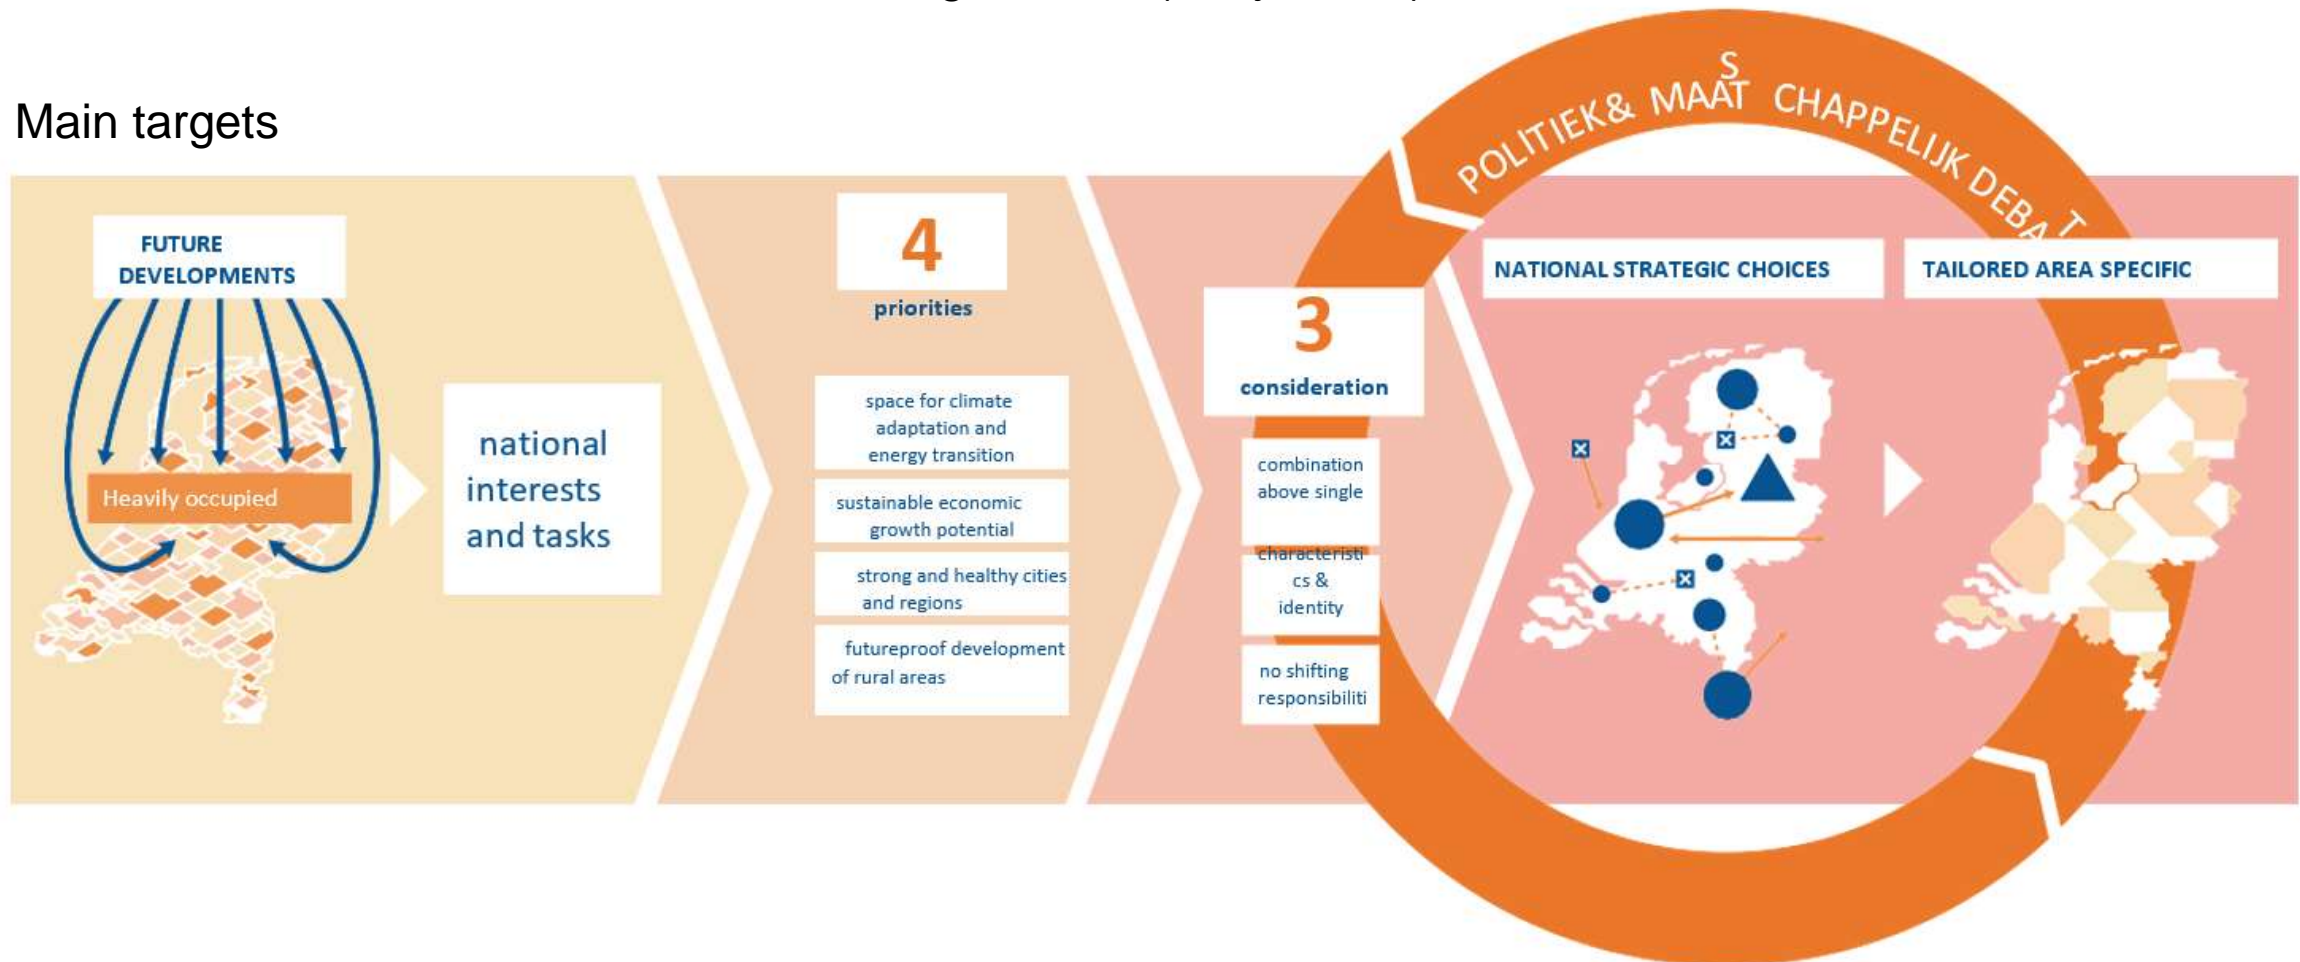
Main targets

FUTURE DEVELOPMENTS

Heavily occupied

national interests and tasks

4

priorities

space for climate adaptation and energy transition

sustainable economic growth potential

strong and healthy cities and regions

futureproof development of rural areas

3

consideration

combination above single

characteristics & identity

no shifting responsibiliti

POLITIEK& MAATSCHAPPELIJK DEBAT

NATIONAL STRATEGIC CHOICES

TAILORED AREA SPECIFIC